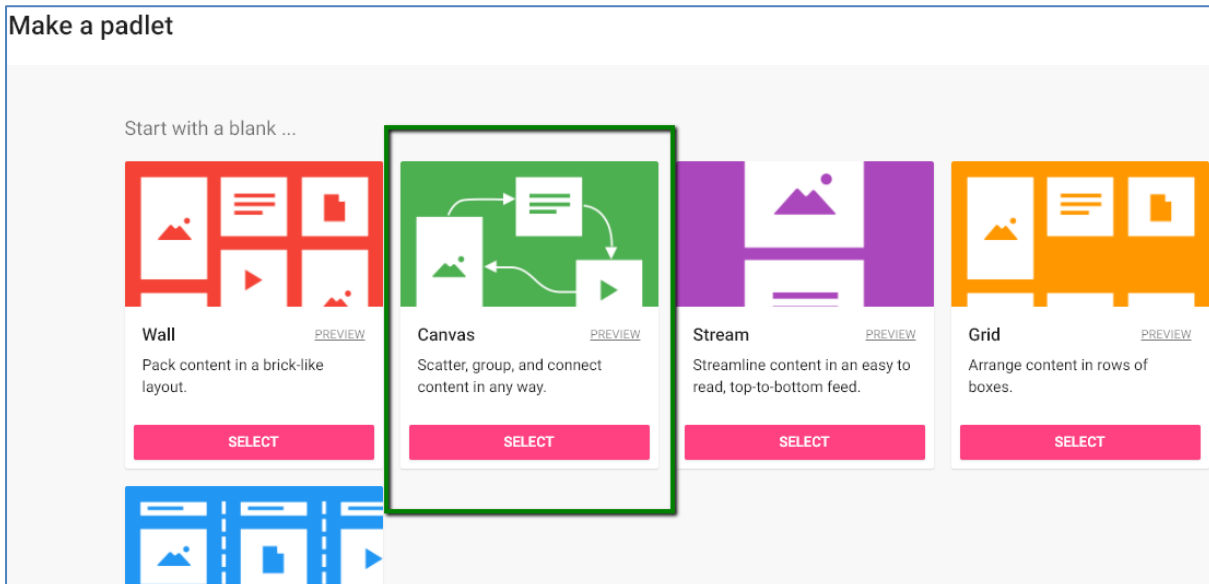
Make a padlet

Start with a blank ...

Wall
PREVIEW
Pack content in a brick-like layout.
SELECT

Canvas
PREVIEW
Scatter, group, and connect content in any way.
SELECT

Stream
PREVIEW
Streamline content in an easy to read, top-to-bottom feed.
SELECT

Grid
PREVIEW
Arrange content in rows of boxes.
SELECT